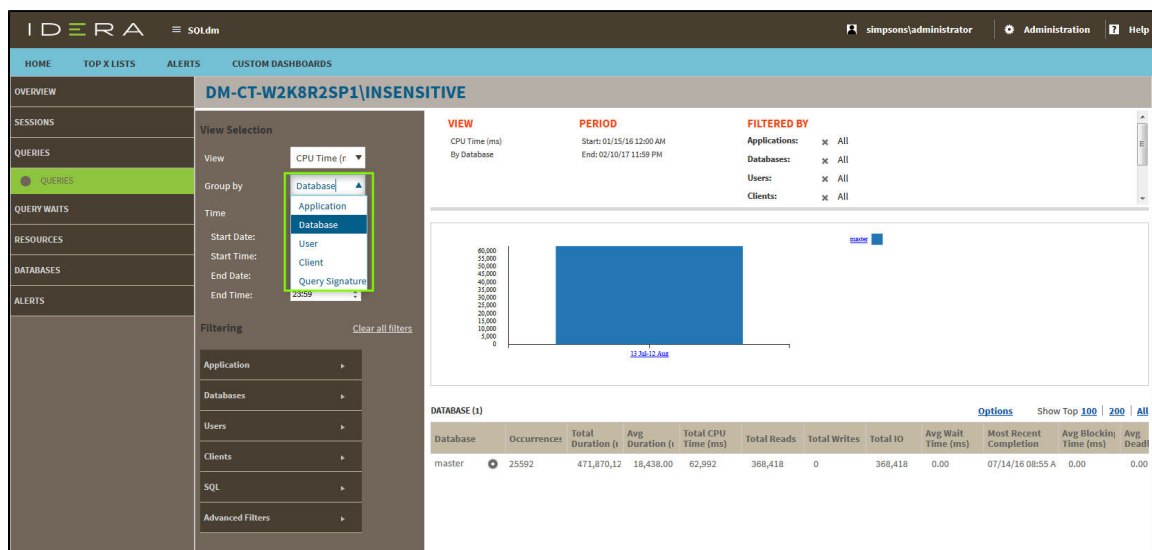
IDERA ≡ SQLdm

simpsons\administrator Administration Help

HOME TOP X LISTS ALERTS CUSTOM DASHBOARDS

OVERVIEW
SESSIONS
QUERIES
QUERIES
QUERY WAITS
RESOURCES
DATABASES
ALERTS

DM-CT-W2K8R2SP1\INSENSITIVE

View Selection

View CPU Time (r

Group by Database

Application
Database
User
Client
Query Signature

Time

Start Date:
Start Time:
End Date:
End Time: 23:59

Filtering Clear all filters

Application
Databases
Users
Clients
SQL
Advanced Filters

VIEW
CPU Time (ms)
By Database

PERIOD
Start: 01/15/16 12:00 AM
End: 02/10/17 11:59 PM

FILTERED BY
Applications: × All
Databases: × All
Users: × All
Clients: × All

60,000
55,000
50,000
45,000
40,000
35,000
30,000
25,000
20,000
15,000
10,000
5,000
0

13 Jul-12 Aug

master

DATABASE (1) Options Show Top 100 | 200 | All

| Database | Occurrences | Total Duration (r | Avg Duration (r | Total CPU Time (ms) | Total Reads | Total Writes | Total IO | Avg Wait Time (ms) | Most Recent Completion | Avg Blocking Time (ms) | Avg Dead |
|---|---|---|---|---|---|---|---|---|---|---|---|
| master | 25592 | 471,870,12 | 18,438.00 | 62,992 | 368,418 | 0 | 368,418 | 0.00 | 07/14/16 08:55 A | 0.00 | 0.00 |